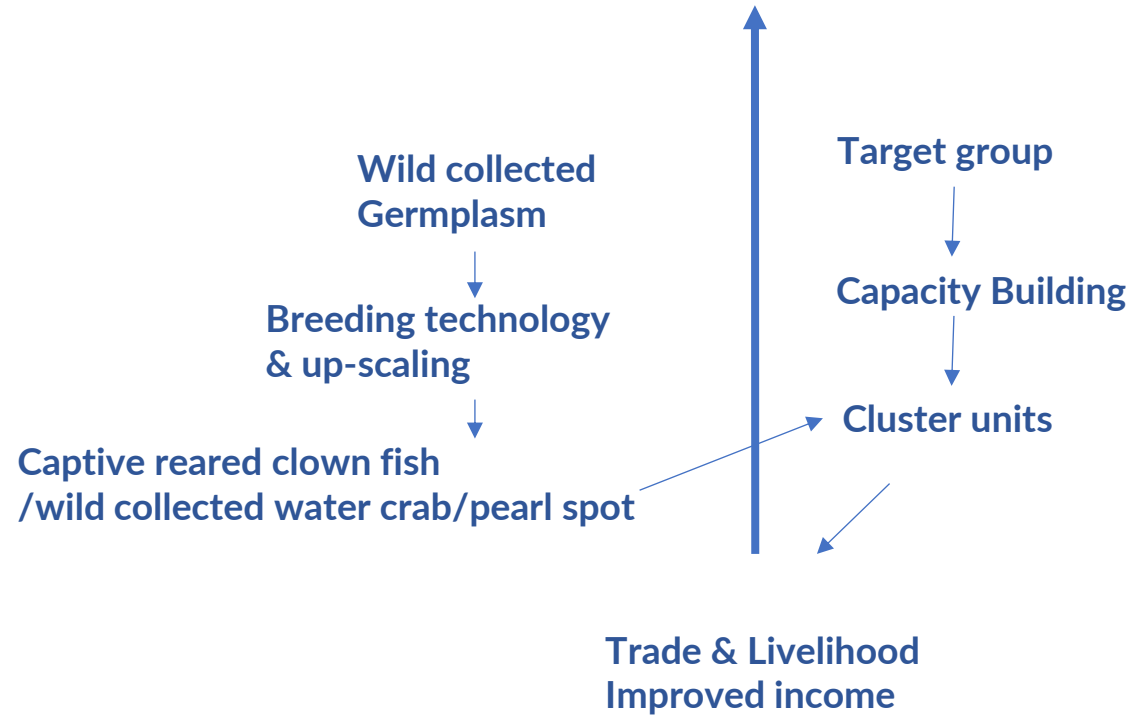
Wild collected Germplasm

Breeding technology & up-scaling

Captive reared clown fish /wild collected water crab/pearl spot

Target group

Capacity Building

Cluster units

Trade & Livelihood
Improved income